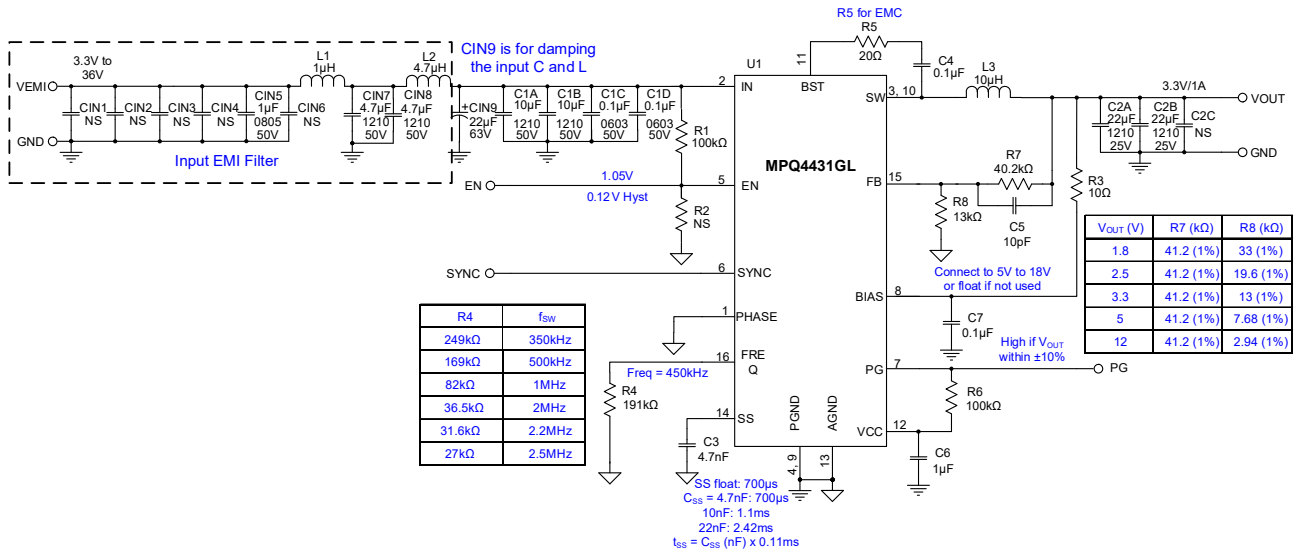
R5 for EMC

R5
20Ω

C4
0.1µF

L3
10µH

3.3V/1A

VOUT

GND

U1

11

BST

SW

3, 10

C2A
22µF
1210
25V

C2B
22µF
1210
25V

C2C
NS

3.3V to 36V

VEMI

GND

L1
1µH

L2
4.7µH

CIN9 is for damping the input C and L

CIN1
NS

CIN2
NS

CIN3
NS

CIN4
NS

CIN5
1µF
0805
50V

CIN6
NS

CIN7
4.7µF
1210
50V

CIN8
4.7µF
1210
50V

+CIN9
22µF
63V

C1A
10µF
1210
50V

C1B
10µF
1210
50V

C1C
0.1µF
0603
50V

C1D
0.1µF
0603
50V

2

IN

R1
100kΩ

Input EMI Filter

MPQ4431GL

EN

1.05V

0.12V Hyst

5

EN

R2
NS

FB

15

R7
40.2kΩ

R8
13kΩ

C5
10pF

R3
10Ω

| VOUT (V) | R7 (kΩ) | R8 (kΩ) |
|---|---|---|
| 1.8 | 41.2 (1%) | 33 (1%) |
| 2.5 | 41.2 (1%) | 19.6 (1%) |
| 3.3 | 41.2 (1%) | 13 (1%) |
| 5 | 41.2 (1%) | 7.68 (1%) |
| 12 | 41.2 (1%) | 2.94 (1%) |

SYNC

6

SYNC

Connect to 5V to 18V or float if not used

BIAS

8

C7
0.1µF

| R4 | fSW |
|---|---|
| 249kΩ | 350kHz |
| 169kΩ | 500kHz |
| 82kΩ | 1MHz |
| 36.5kΩ | 2MHz |
| 31.6kΩ | 2.2MHz |
| 27kΩ | 2.5MHz |

1

PHASE

16

FREQ

Freq = 450kHz

R4
191kΩ

High if VOUT within ±10%

PG

7

PG

R6
100kΩ

14

SS

C3
4.7nF

PGND

AGND

VCC

12

C6
1µF

4, 9

13

SS float: 700µs
CSS = 4.7nF: 700µs
10nF: 1.1ms
22nF: 2.42ms
tSS = CSS (nF) x 0.11ms